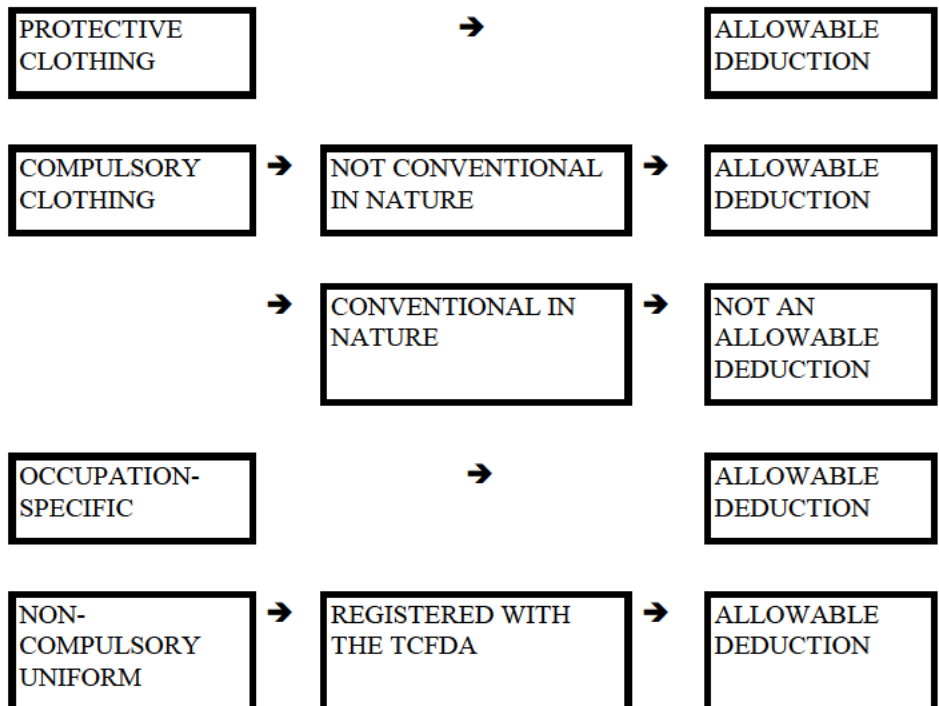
PROTECTIVE CLOTHING → ALLOWABLE DEDUCTION

COMPULSORY CLOTHING → NOT CONVENTIONAL IN NATURE → ALLOWABLE DEDUCTION

→ CONVENTIONAL IN NATURE → NOT AN ALLOWABLE DEDUCTION

OCCUPATION-SPECIFIC → ALLOWABLE DEDUCTION

NON-COMPULSORY UNIFORM → REGISTERED WITH THE TCFDA → ALLOWABLE DEDUCTION